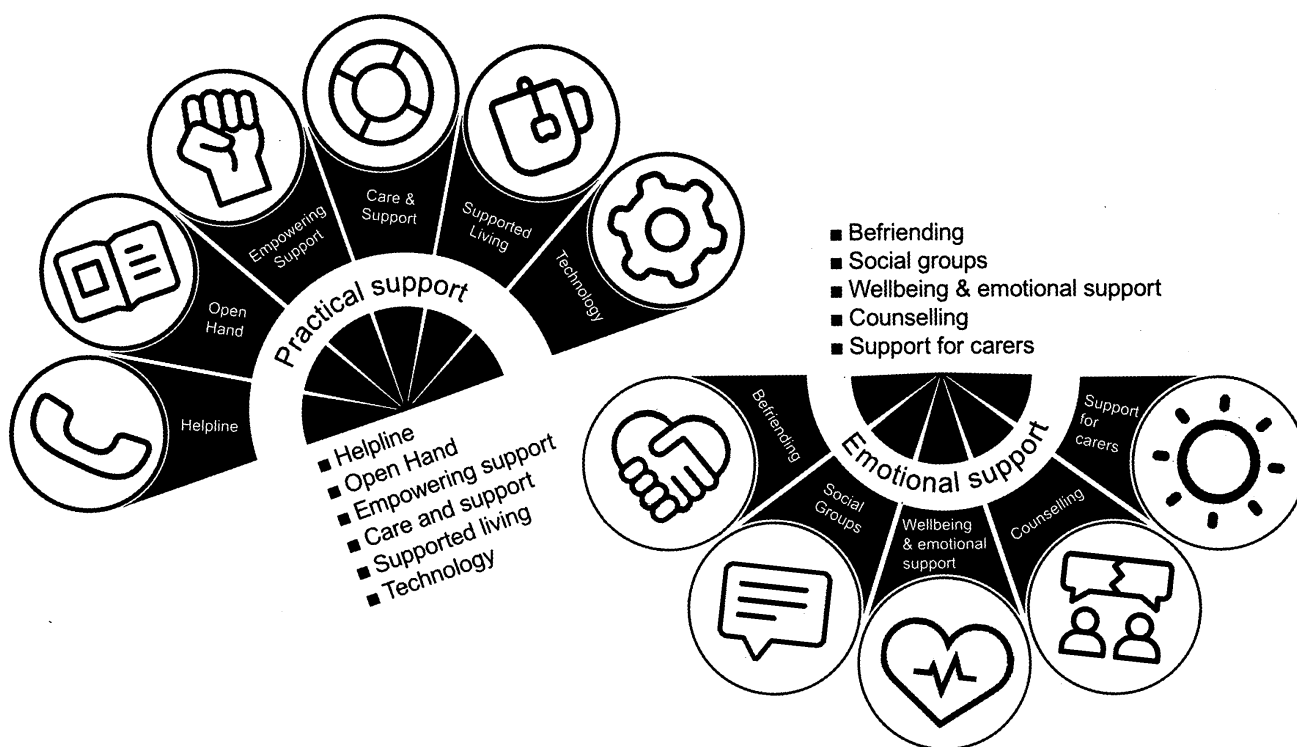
Empowering Support

Care & Support

Supported Living

Open Hand

Technology

Helpline

Practical support

■ Helpline
■ Open Hand
■ Empowering support
■ Care and support
■ Supported living
■ Technology

■ Befriending
■ Social groups
■ Wellbeing & emotional support
■ Counselling
■ Support for carers

Befriending

Emotional support

Support for carers

Social Groups

Wellbeing & emotional support

Counselling